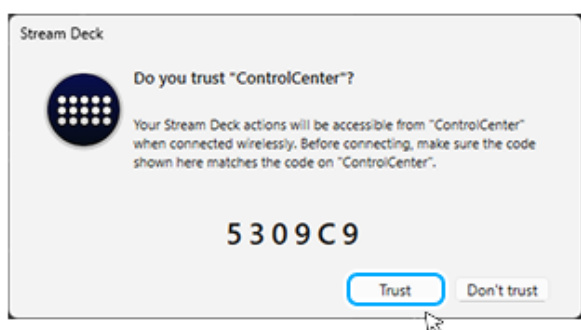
Stream Deck

Do you trust "ControlCenter"?

Your Stream Deck actions will be accessible from "ControlCenter" when connected wirelessly. Before connecting, make sure the code shown here matches the code on "ControlCenter".

5309C9

Trust

Don't trust